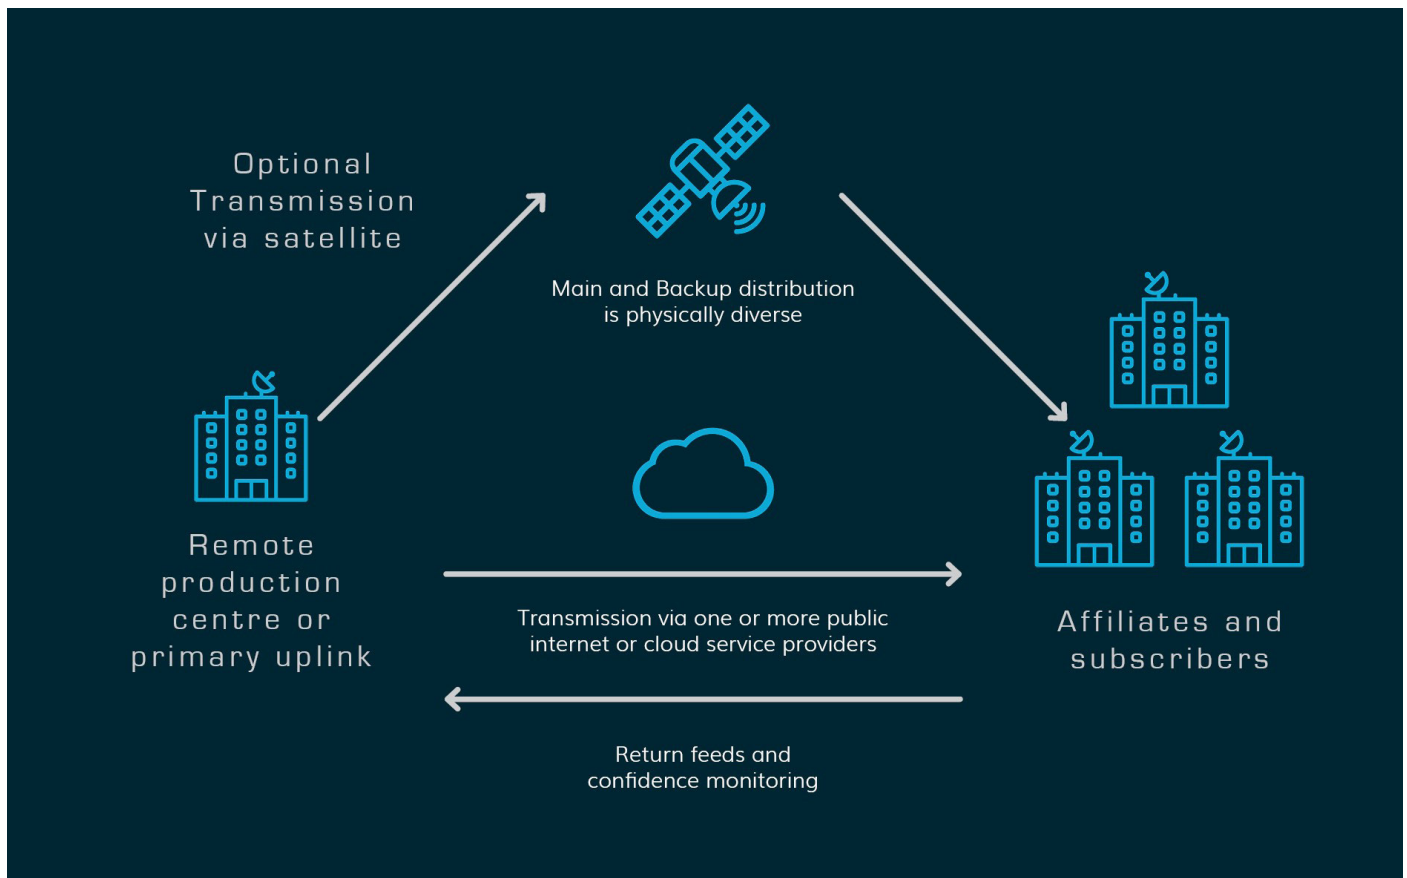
Optional Transmission via satellite

Main and Backup distribution is physically diverse

Remote production centre or primary uplink

Affiliates and subscribers

Transmission via one or more public internet or cloud service providers

Return feeds and confidence monitoring